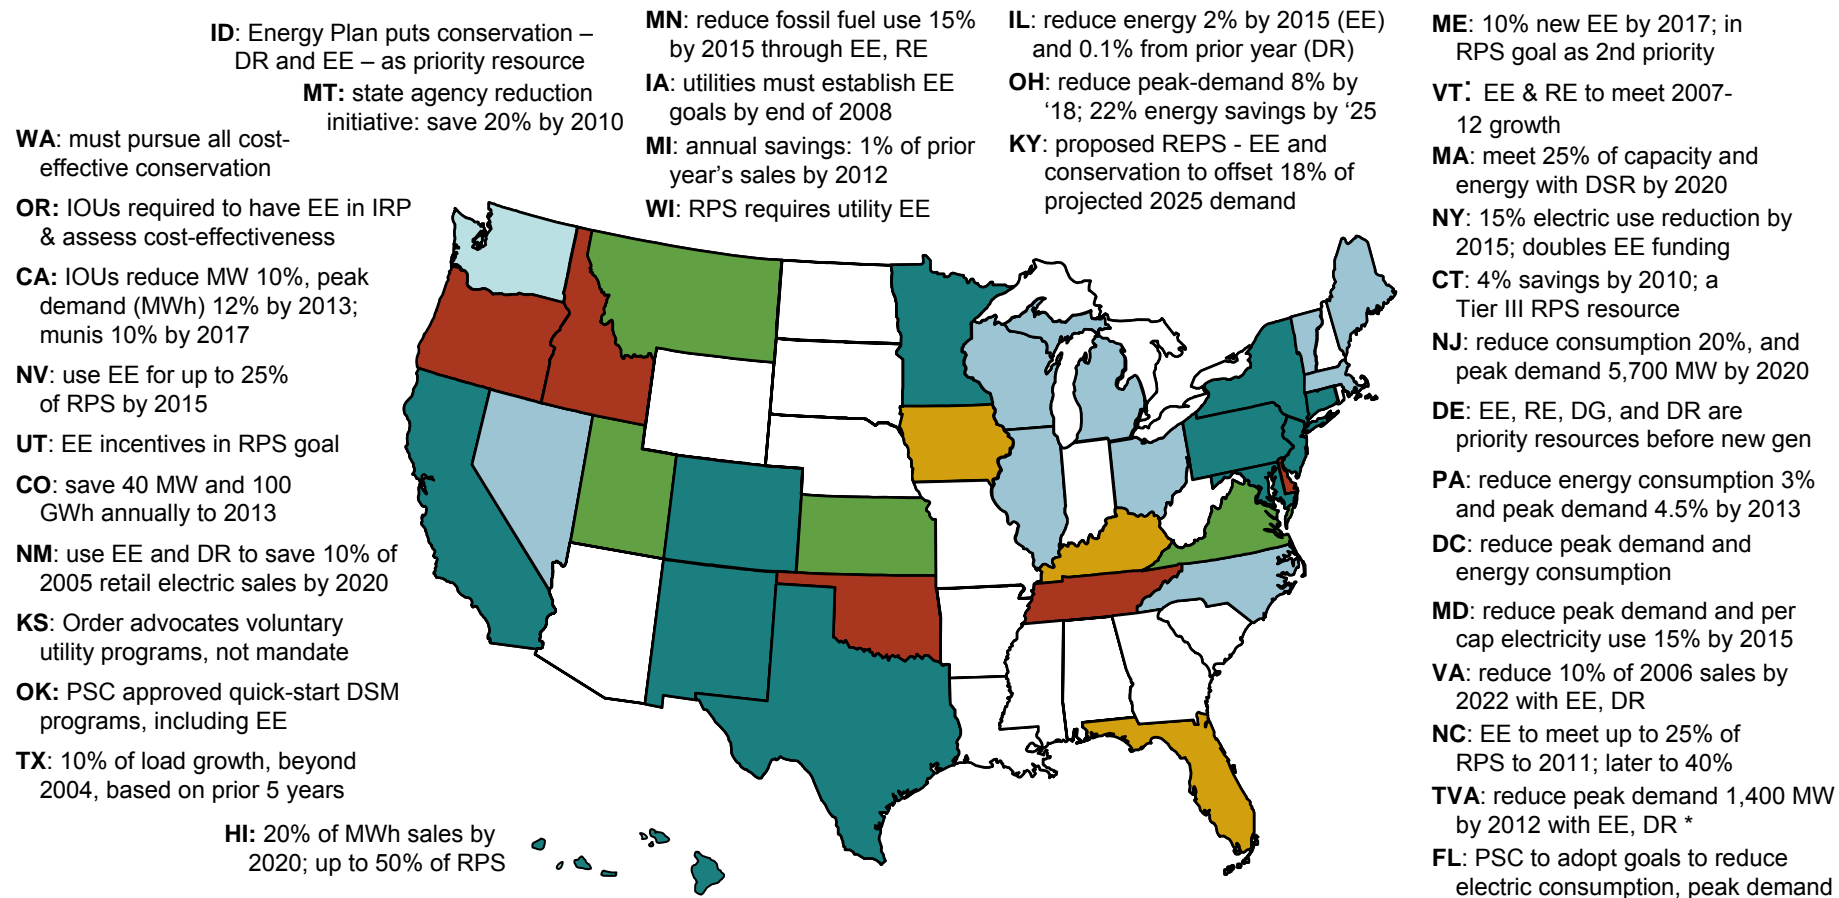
**ID**: Energy Plan puts conservation – DR and EE – as priority resource

**MT:** state agency reduction initiative: save 20% by 2010

**WA**: must pursue all cost-effective conservation

**OR:** IOUs required to have EE in IRP & assess cost-effectiveness

**CA:** IOUs reduce MW 10%, peak demand (MWh) 12% by 2013; munis 10% by 2017

**NV**: use EE for up to 25% of RPS by 2015

**UT**: EE incentives in RPS goal

**CO**: save 40 MW and 100 GWh annually to 2013

**NM**: use EE and DR to save 10% of 2005 retail electric sales by 2020

**KS**: Order advocates voluntary utility programs, not mandate

**OK:** PSC approved quick-start DSM programs, including EE

**TX**: 10% of load growth, beyond 2004, based on prior 5 years

**HI:** 20% of MWh sales by 2020; up to 50% of RPS

**MN**: reduce fossil fuel use 15% by 2015 through EE, RE

**IA**: utilities must establish EE goals by end of 2008

**MI**: annual savings: 1% of prior year's sales by 2012

**WI**: RPS requires utility EE

**IL**: reduce energy 2% by 2015 (EE) and 0.1% from prior year (DR)

**OH**: reduce peak-demand 8% by '18; 22% energy savings by '25

**KY**: proposed REPS - EE and conservation to offset 18% of projected 2025 demand

**ME**: 10% new EE by 2017; in RPS goal as 2nd priority

**VT**: EE & RE to meet 2007-12 growth

**MA**: meet 25% of capacity and energy with DSR by 2020

**NY**: 15% electric use reduction by 2015; doubles EE funding

**CT**: 4% savings by 2010; a Tier III RPS resource

**NJ**: reduce consumption 20%, and peak demand 5,700 MW by 2020

**DE**: EE, RE, DG, and DR are priority resources before new gen

**PA**: reduce energy consumption 3% and peak demand 4.5% by 2013

**DC**: reduce peak demand and energy consumption

**MD**: reduce peak demand and per cap electricity use 15% by 2015

**VA**: reduce 10% of 2006 sales by 2022 with EE, DR

**NC**: EE to meet up to 25% of RPS to 2011; later to 40%

**TVA**: reduce peak demand 1,400 MW by 2012 with EE, DR *

**FL**: PSC to adopt goals to reduce electric consumption, peak demand